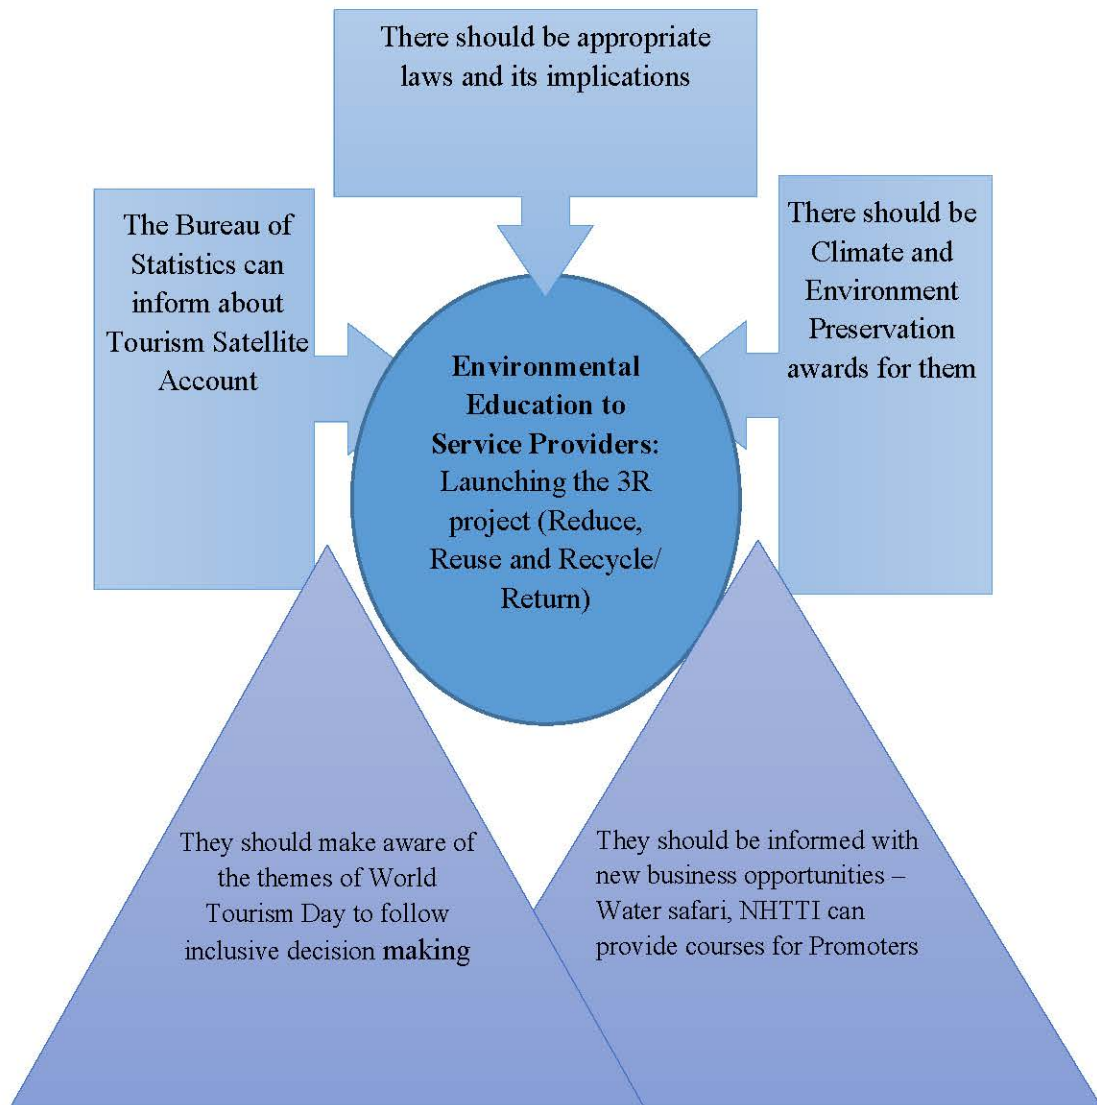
There should be appropriate laws and its implications

The Bureau of Statistics can inform about Tourism Satellite Account

There should be Climate and Environment Preservation awards for them

**Environmental Education to Service Providers:** Launching the 3R project (Reduce, Reuse and Recycle/ Return)

They should make aware of the themes of World Tourism Day to follow inclusive decision **making**

They should be informed with new business opportunities – Water safari, NHTTI can provide courses for Promoters